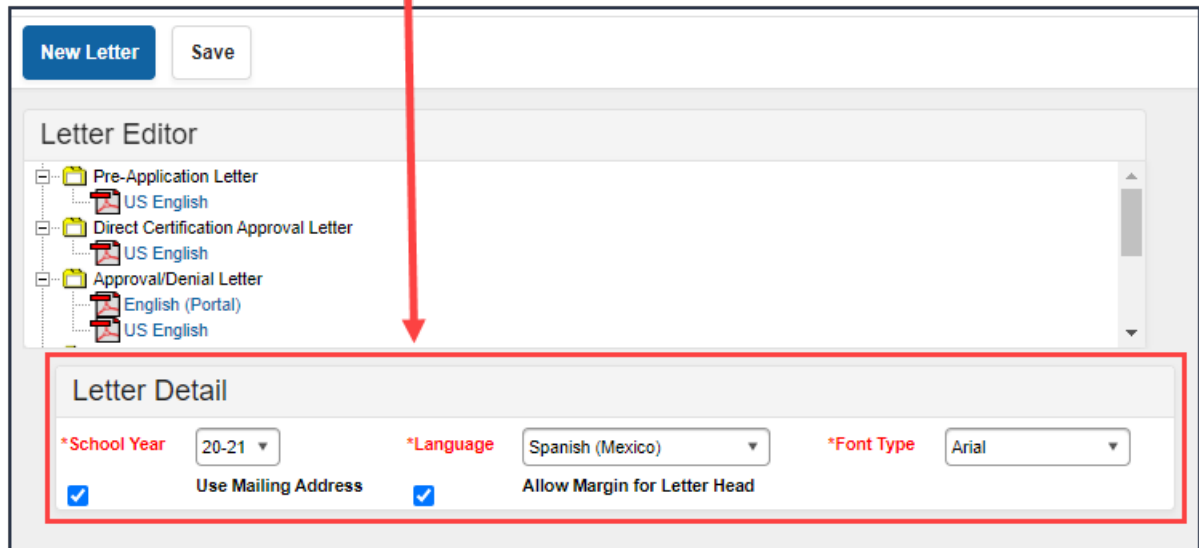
New Letter Save

Letter Editor

Pre-Application Letter
US English
Direct Certification Approval Letter
US English
Approval/Denial Letter
English (Portal)
US English

Letter Detail

*School Year 20-21
*Language Spanish (Mexico)
*Font Type Arial
Use Mailing Address
Allow Margin for Letter Head